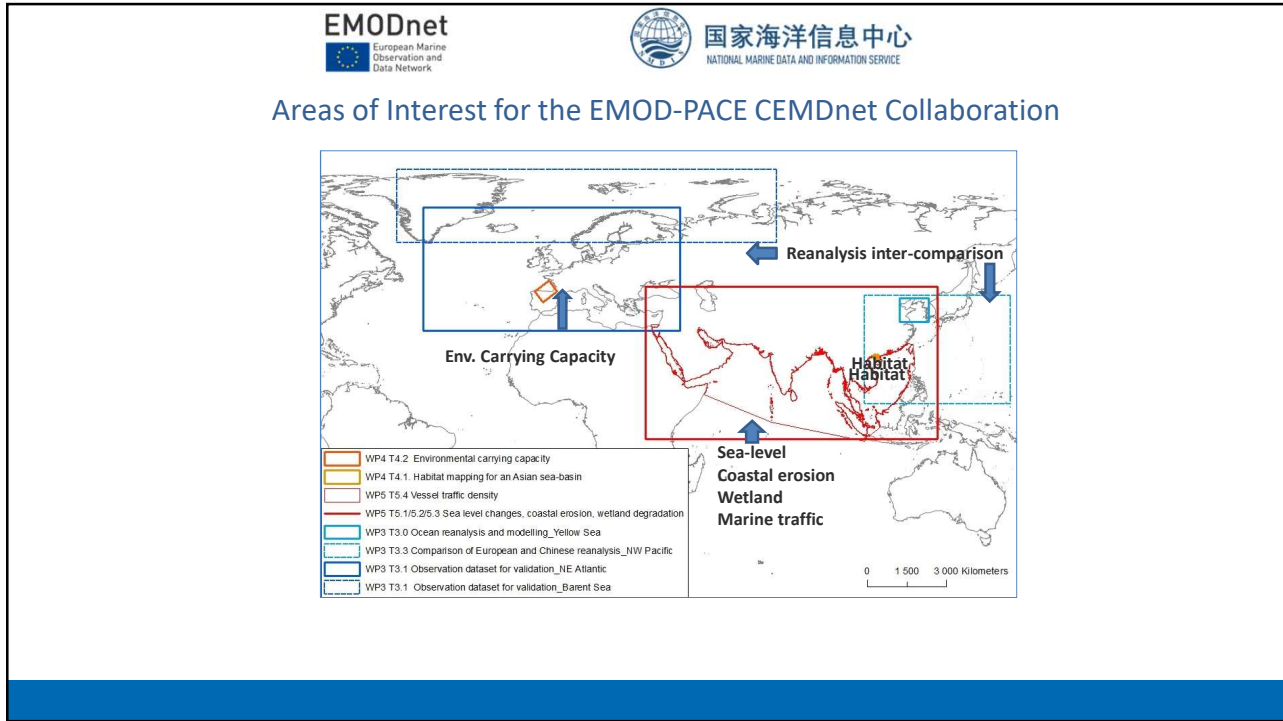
EMODnet
European Marine Observation and Data Network

国家海洋信息中心
NATIONAL MARINE DATA AND INFORMATION SERVICE

Areas of Interest for the EMOD-PACE CEMDnet Collaboration

Reanalysis inter-comparison

Env. Carrying Capacity

Habitat
Habitat

Sea-level
Coastal erosion
Wetland
Marine traffic

WP4 T4.2 Environmental carrying capacity
WP4 T4.1. Habitat mapping for an Asian sea-basin
WP5 T5.4 Vessel traffic density
WP5 T5.1/5.2/5.3 Sea level changes, coastal erosion, wetland degradation
WP3 T3.0 Ocean reanalysis and modelling_Yellow Sea
WP3 T3.3 Comparison of European and Chinese reanalysis_NW Pacific
WP3 T3.1 Observation dataset for validation_NE Atlantic
WP3 T3.1 Observation dataset for validation_Barent Sea

0 1 500 3 000 Kilometers